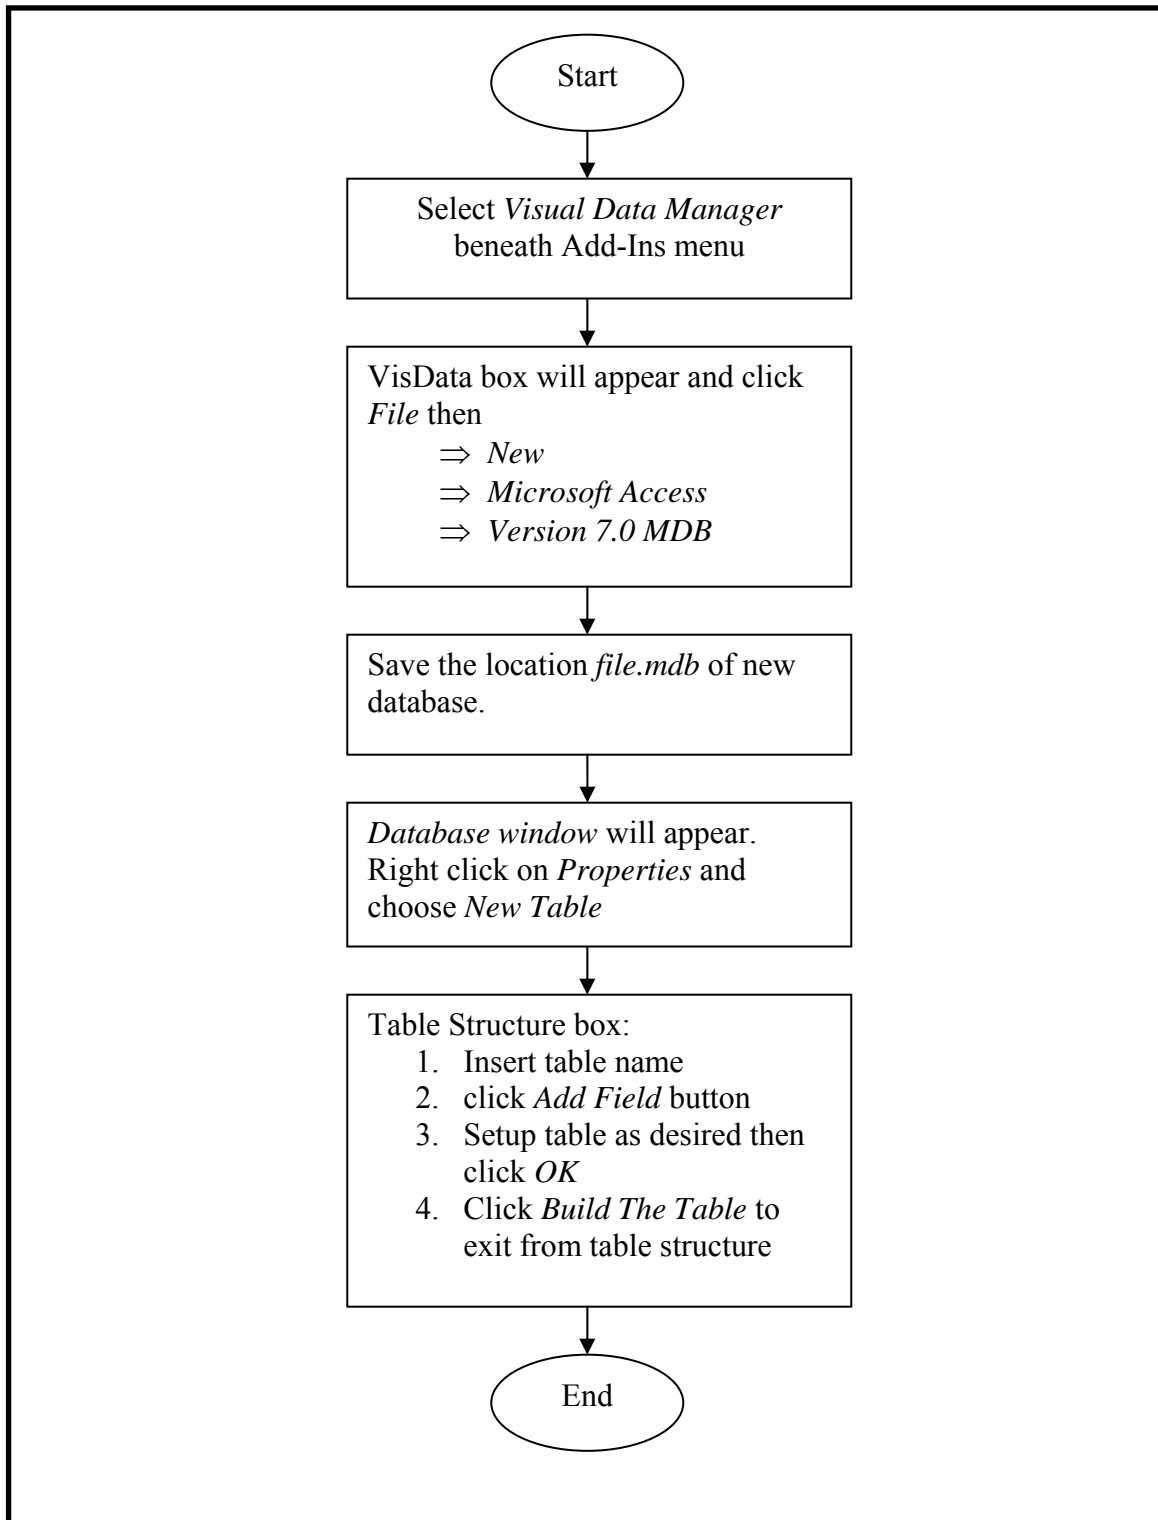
Start

Select Visual Data Manager beneath Add-Ins menu

VisData box will appear and click File then
$\Rightarrow$ New
$\Rightarrow$ Microsoft Access
$\Rightarrow$ Version 7.0 MDB

Save the location file.mdb of new database.

Database window will appear. Right click on Properties and choose New Table

Table Structure box:
1. Insert table name
2. click Add Field button
3. Setup table as desired then click OK
4. Click Build The Table to exit from table structure

End